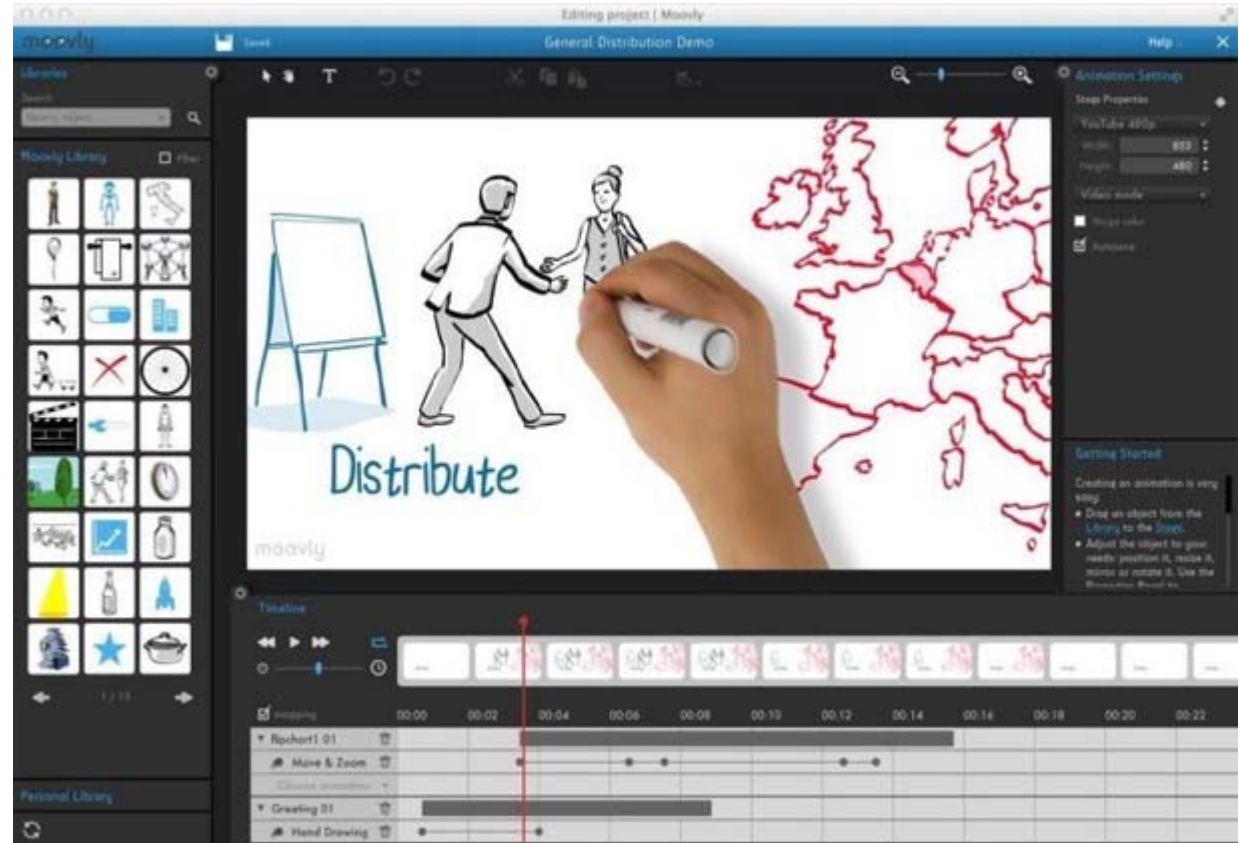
Editing project | Moovly

moovly
Saved
General Distribution Demo
Help
×

Libraries
Search
Search object

Moovly Library
Filter

1 / 11

Personal Library

Animation Settings
Stage Properties
YouTube 480p
Width 853
Height 480
Video mode
Stage color
Autosave

Distribute
moovly

Getting Started
Creating an animation is very easy:
• Drag an object from the Library to the Stage.
• Adjust the object to your needs: position it, resize it, mirror or rotate it. Use the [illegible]

Timeline

snapping
00:00 00:02 00:04 00:06 00:08 00:10 00:12 00:14 00:16 00:18 00:20 00:22
▼ flipchart1 01
Move & Zoom
Choose animation
▼ Greeting 01
Hand Drawing